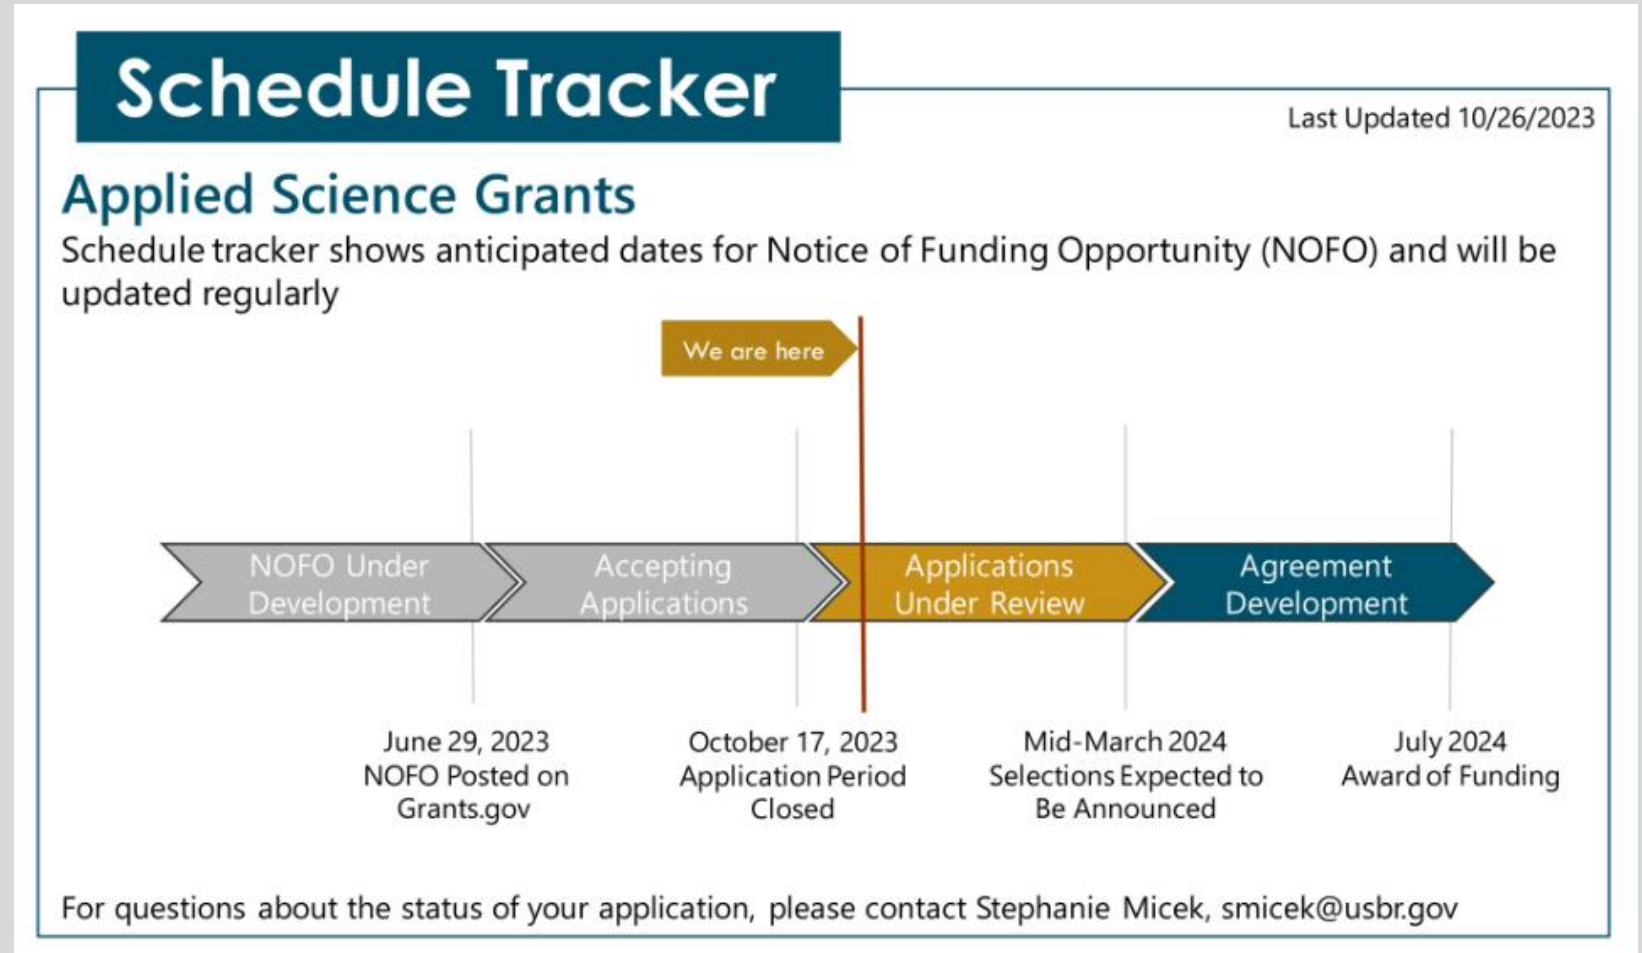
Schedule Tracker

Last Updated 10/26/2023

Applied Science Grants

Schedule tracker shows anticipated dates for Notice of Funding Opportunity (NOFO) and will be updated regularly

We are here

NOFO Under Development

Accepting Applications

Applications Under Review

Agreement Development

June 29, 2023
NOFO Posted on Grants.gov

October 17, 2023
Application Period Closed

Mid-March 2024
Selections Expected to Be Announced

July 2024
Award of Funding

For questions about the status of your application, please contact Stephanie Micek, smicek@usbr.gov